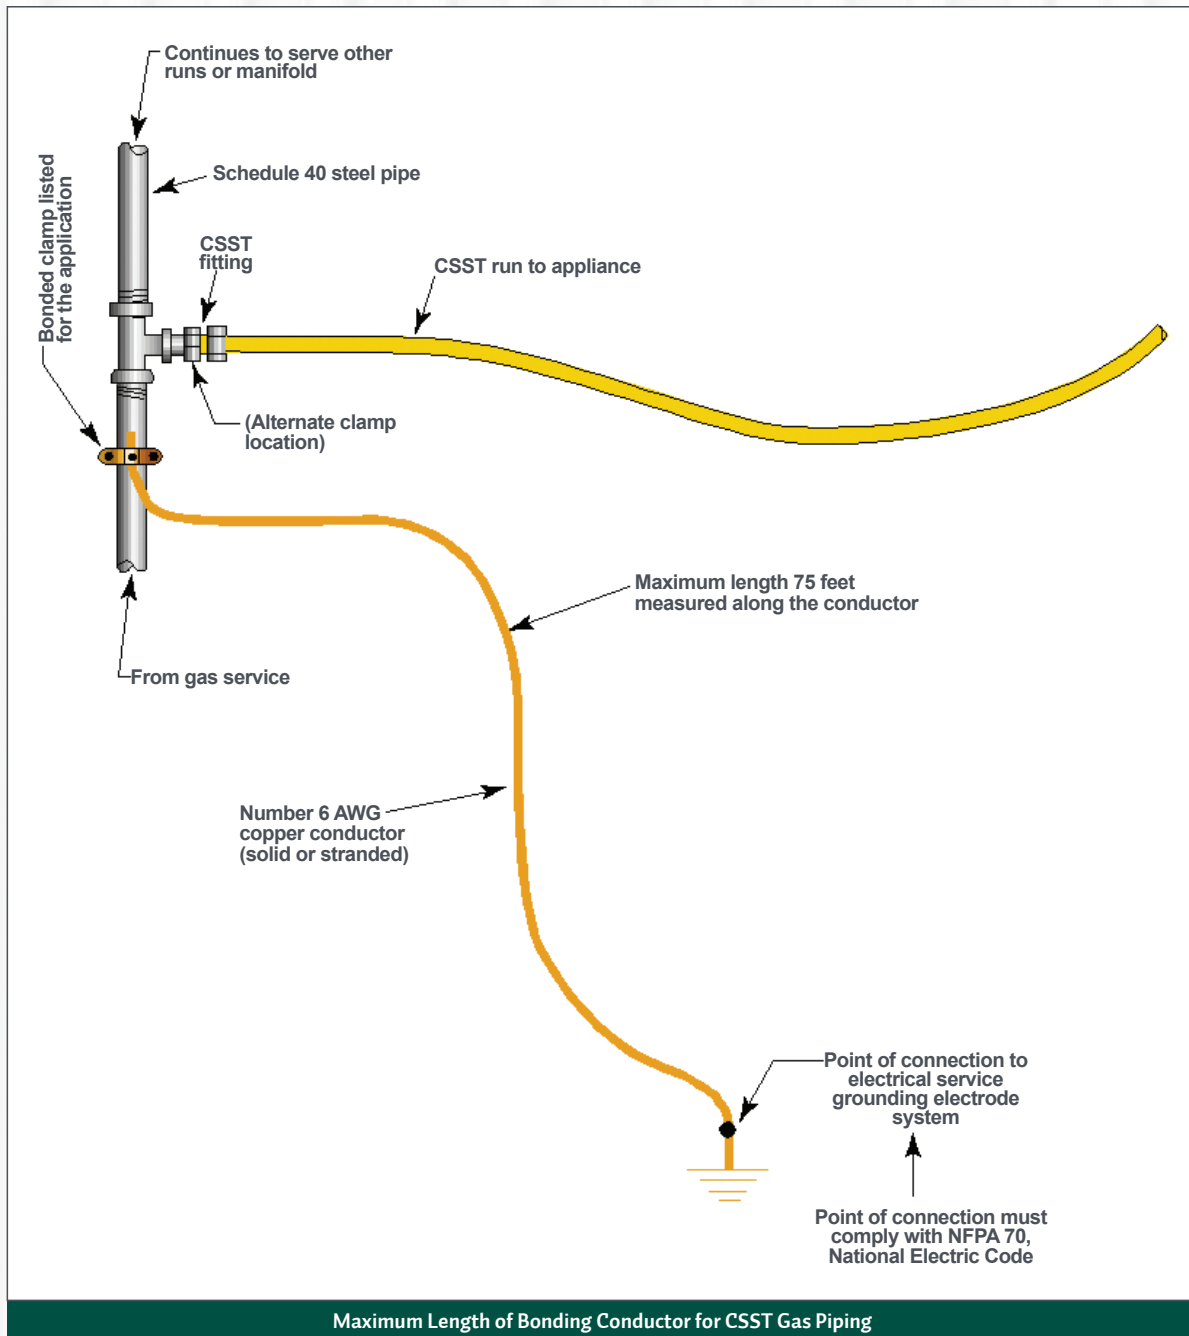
Continues to serve other runs or manifold

Schedule 40 steel pipe

Bonded clamp listed for the application

CSST fitting

CSST run to appliance

(Alternate clamp location)

Maximum length 75 feet measured along the conductor

From gas service

Number 6 AWG copper conductor (solid or stranded)

Point of connection to electrical service grounding electrode system

Point of connection must comply with NFPA 70, National Electric Code

Maximum Length of Bonding Conductor for CSST Gas Piping